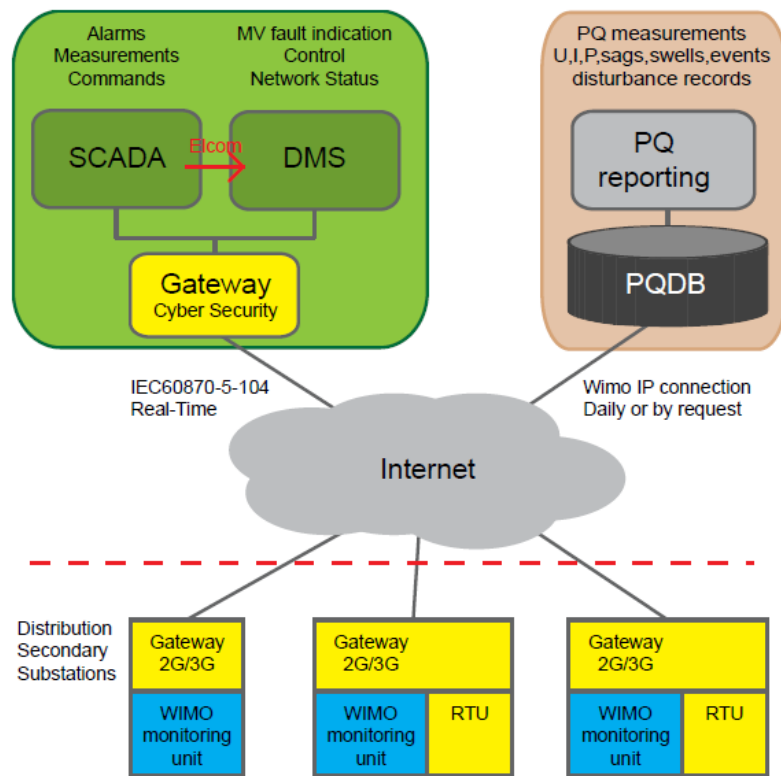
Alarms
Measurements
Commands

MV fault indication
Control
Network Status

SCADA

Elcom

DMS

Gateway
Cyber Security

PQ measurements
U,I,P,sags,swells,events
disturbance records

PQ
reporting

PQDB

IEC60870-5-104
Real-Time

Wimo IP connection
Daily or by request

Internet

Distribution
Secondary
Substations

Gateway
2G/3G

WIMO
monitoring
unit

Gateway
2G/3G

WIMO
monitoring
unit

RTU

Gateway
2G/3G

WIMO
monitoring
unit

RTU